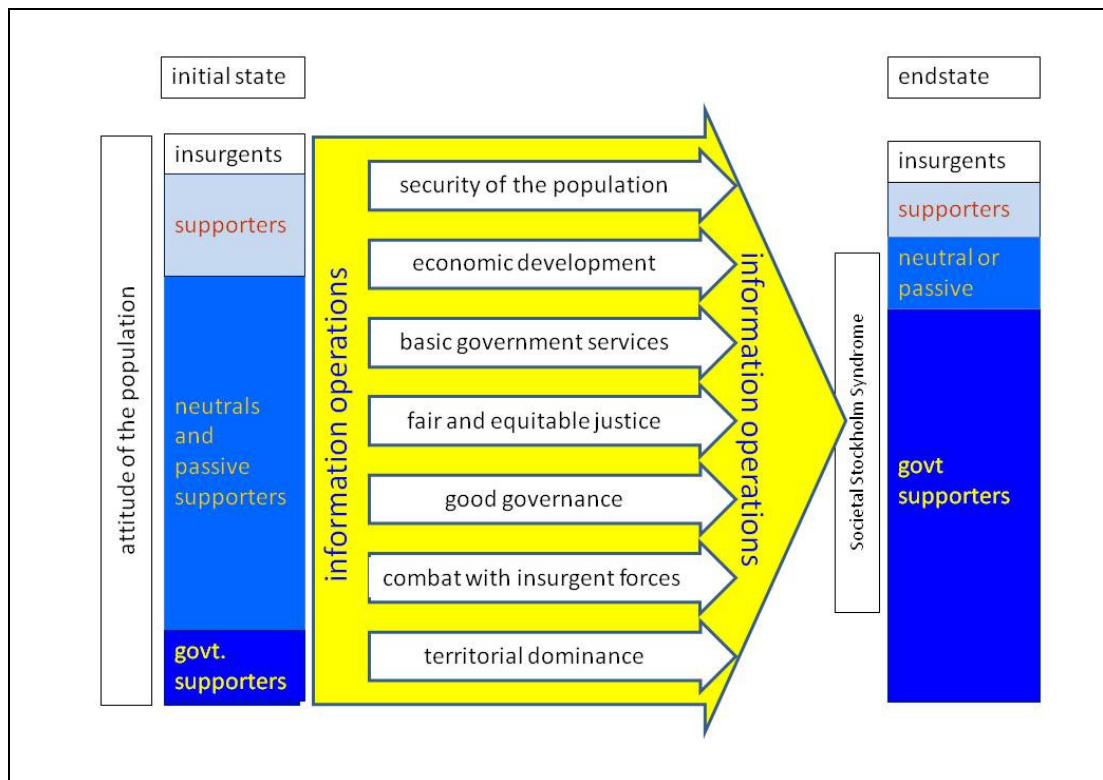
initial state

endstate

attitude of the population

insurgents

supporters

neutrals and passive supporters

govt. supporters

information operations

security of the population

economic development

basic government services

fair and equitable justice

good governance

combat with insurgent forces

territorial dominance

information operations

Societal Stockholm Syndrome

insurgents

supporters

neutral or passive

govt supporters